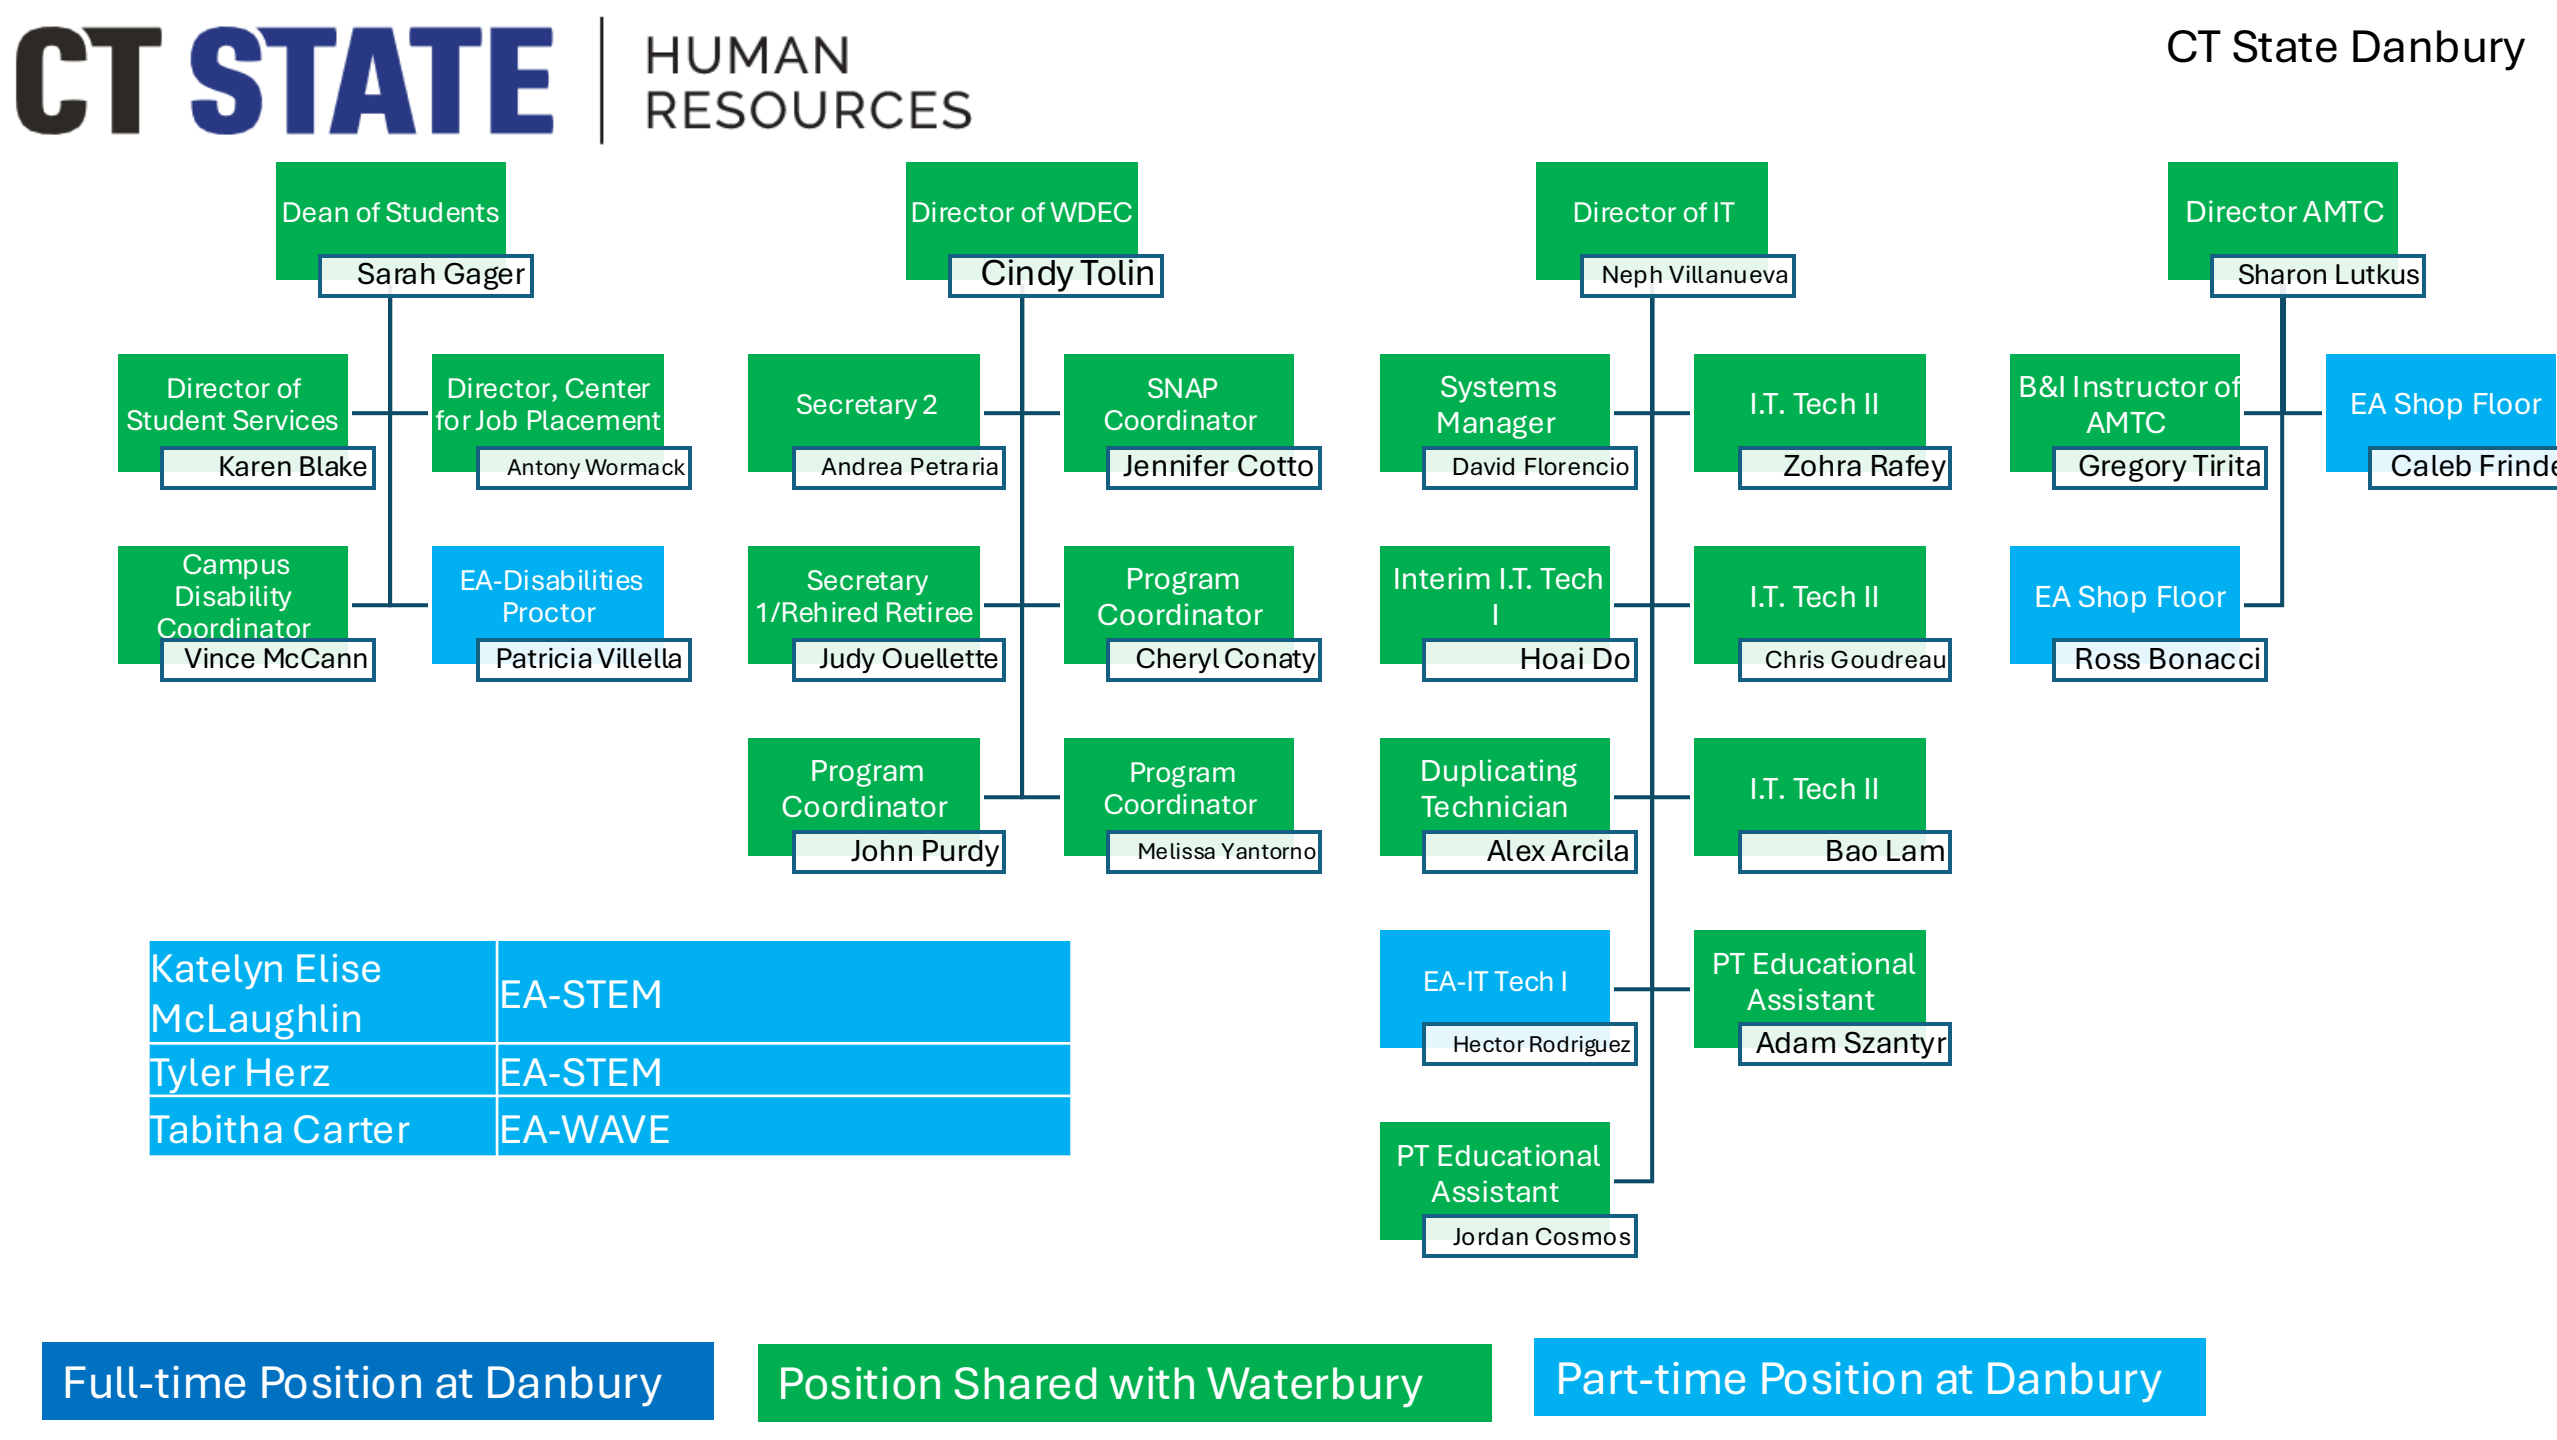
CT STATE HUMAN RESOURCES

CT State Danbury

Dean of Students
Sarah Gager

Director of Student Services
Karen Blake

Director, Center for Job Placement
Antony Wormack

Campus Disability Coordinator
Vince McCann

EA-Disabilities Proctor
Patricia Villella

Director of WDEC
Cindy Tolin

Secretary 2
Andrea Petraria

SNAP Coordinator
Jennifer Cotto

Secretary 1/Rehired Retiree
Judy Ouellette

Program Coordinator
Cheryl Conaty

Program Coordinator
John Purdy

Program Coordinator
Melissa Yantorno

Director of IT
Neph Villanueva

Systems Manager
David Florencio

I.T. Tech II
Zohra Rafey

Interim I.T. Tech I
Hoai Do

I.T. Tech II
Chris Goudreau

Duplicating Technician
Alex Arcila

I.T. Tech II
Bao Lam

EA-IT Tech I
Hector Rodriguez

PT Educational Assistant
Adam Szantyr

PT Educational Assistant
Jordan Cosmos

Director AMTC
Sharon Lutkus

B&I Instructor of AMTC
Gregory Tirita

EA Shop Floor
Caleb Frinde

EA Shop Floor
Ross Bonacci

| Katelyn Elise McLaughlin | EA-STEM |
|---|---|
| Tyler Herz | EA-STEM |
| Tabitha Carter | EA-WAVE |

Full-time Position at Danbury

Position Shared with Waterbury

Part-time Position at Danbury